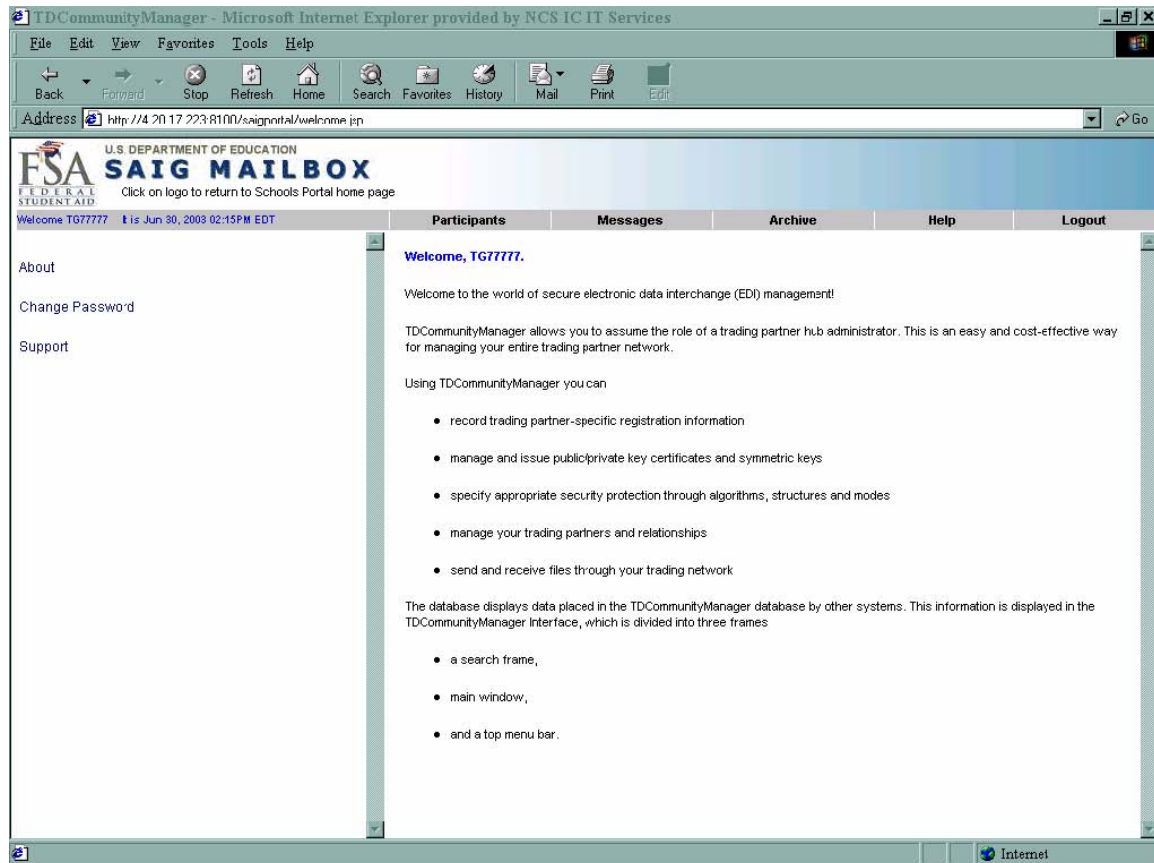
TDCommunityManager - Microsoft Internet Explorer provided by NCS IC IT Services

File Edit View Favorites Tools Help

Back Forward Stop Refresh Home Search Favorites History Mail Print Edit

Address http://4.20.17.223:8100/saigportal/welcome.jsp Go

U.S. DEPARTMENT OF EDUCATION
FSA FEDERAL STUDENT AID
SAIG MAILBOX
Click on logo to return to Schools Portal home page

Welcome TG77777 It is Jun 30, 2003 02:15PM EDT

Participants Messages Archive Help Logout

About

Change Password

Support

Welcome, TG77777.

Welcome to the world of secure electronic data interchange (EDI) management!

TDCommunityManager allows you to assume the role of a trading partner hub administrator. This is an easy and cost-effective way for managing your entire trading partner network.

Using TDCommunityManager you can

• record trading partner-specific registration information

• manage and issue public/private key certificates and symmetric keys

• specify appropriate security protection through algorithms, structures and modes

• manage your trading partners and relationships

• send and receive files through your trading network

The database displays data placed in the TDCommunityManager database by other systems. This information is displayed in the TDCommunityManager Interface, which is divided into three frames

• a search frame,

• main window,

• and a top menu bar.

Internet